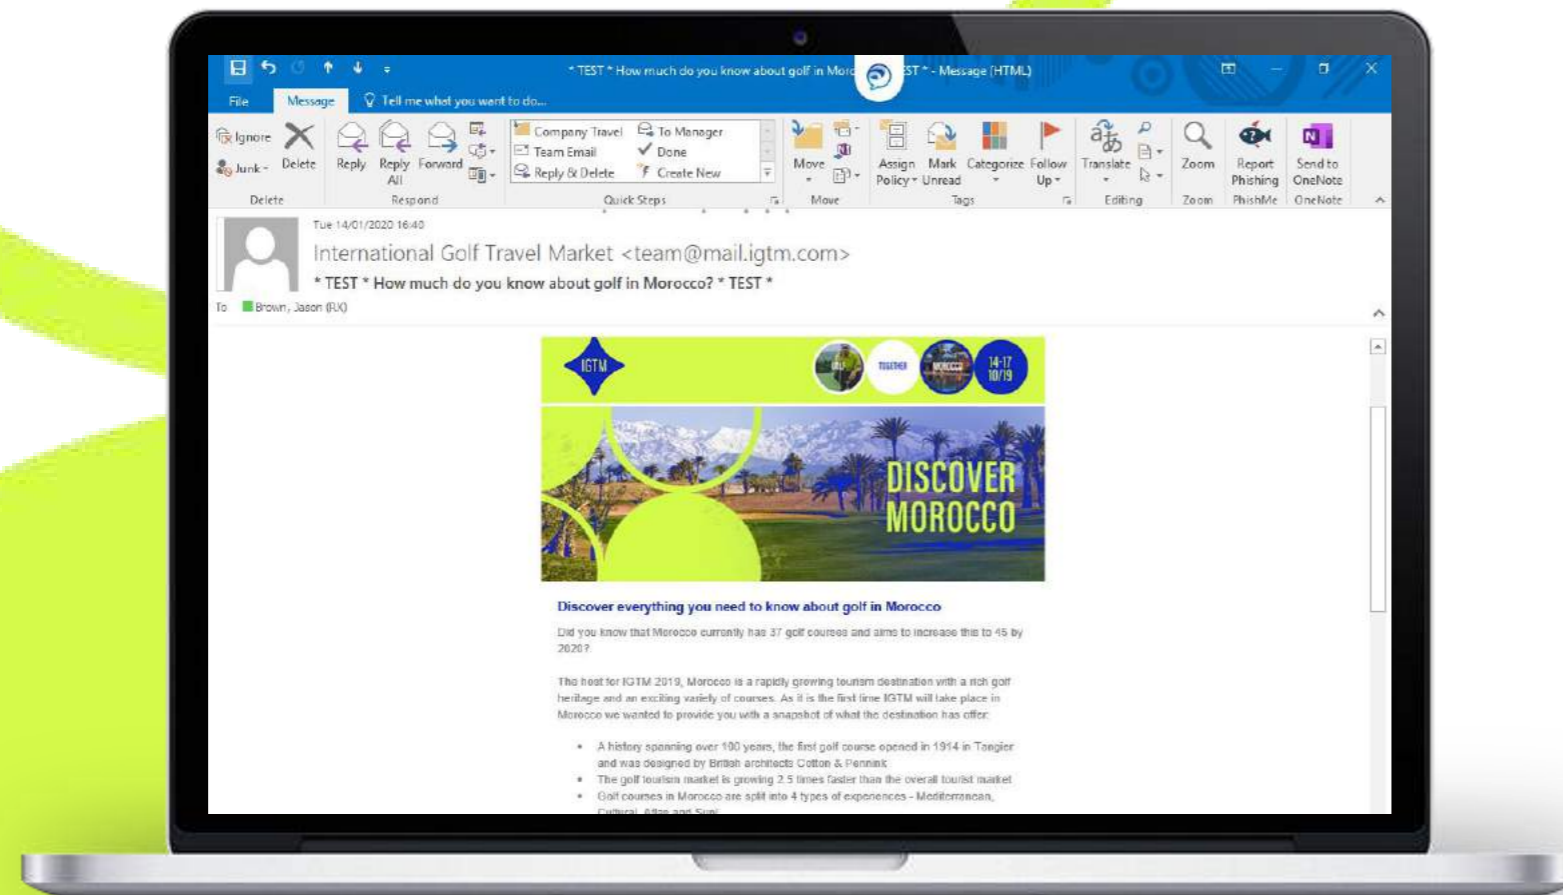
* TEST * How much do you know about golf in Moro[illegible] ST * - Message (HTML)

File Message Tell me what you want to do...

Ignore Junk Delete
Delete

Reply Reply All Forward
Respond

Company Travel To Manager
Team Email Done
Reply & Delete Create New
Quick Steps

Move
Move

Assign Policy Mark Unread Categorize Follow Up
Tags

Translate
Editing

Zoom
Zoom

Report Phishing
PhishMe

Send to OneNote
OneNote

Tue 14/01/2020 16:40
International Golf Travel Market <team@mail.igtm.com>
* TEST * How much do you know about golf in Morocco? * TEST *
To Brown, Jason (RX)

IGTM
TOGETHER
14-17 10/19

DISCOVER MOROCCO

Discover everything you need to know about golf in Morocco

Did you know that Morocco currently has 37 golf courses and aims to increase this to 45 by 2020?

The host for IGTM 2019, Morocco is a rapidly growing tourism destination with a rich golf heritage and an exciting variety of courses. As it is the first time IGTM will take place in Morocco we wanted to provide you with a snapshot of what the destination has offer.

• A history spanning over 100 years, the first golf course opened in 1914 in Tangier and was designed by British architects Cotton & Pennink
• The golf tourism market is growing 2.5 times faster than the overall tourist market
• Golf courses in Morocco are split into 4 types of experiences - Mediterranean, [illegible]